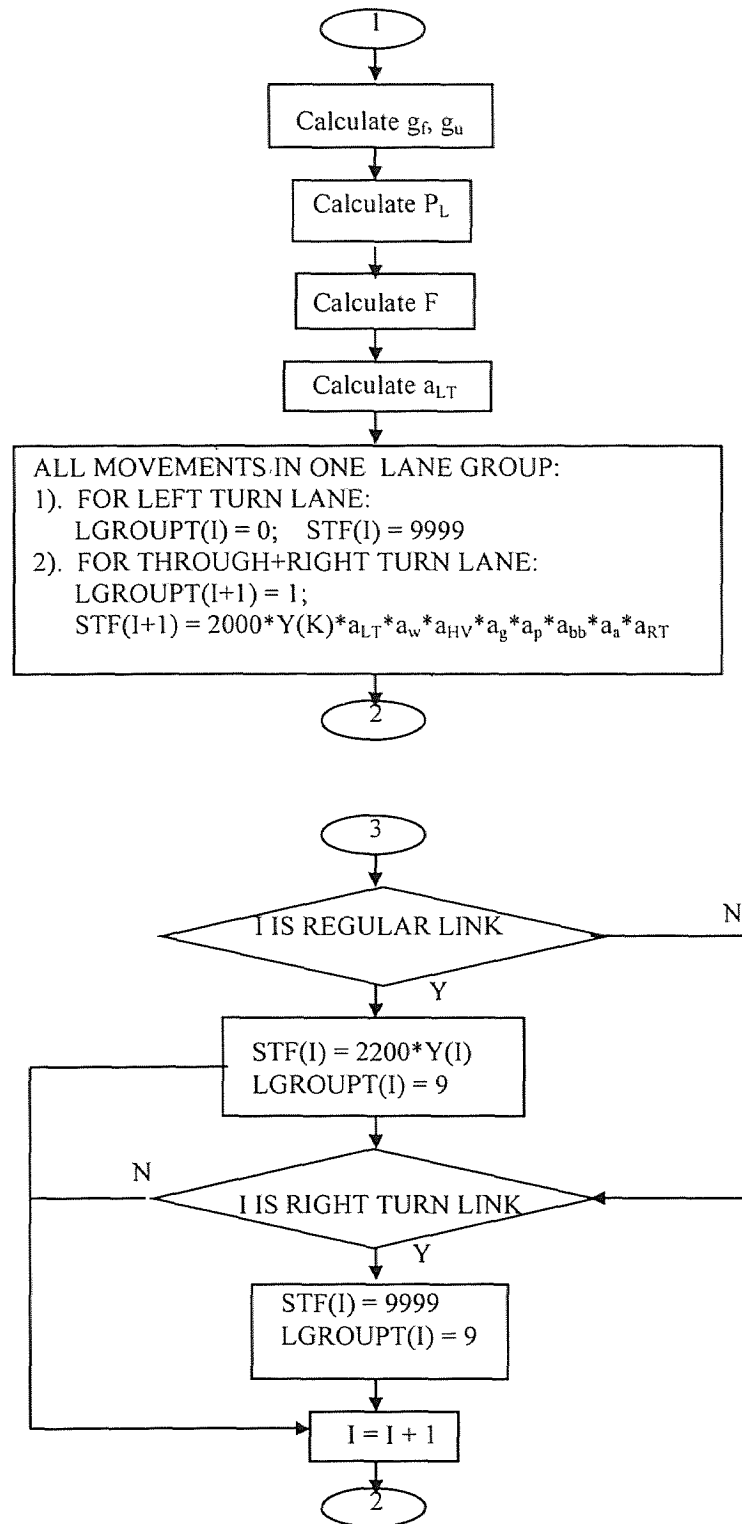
1

Calculate $g_f$, $g_u$

Calculate $P_L$

Calculate F

Calculate $a_{LT}$

ALL MOVEMENTS IN ONE LANE GROUP:
1). FOR LEFT TURN LANE:
LGROUPT(I) = 0; STF(I) = 9999
2). FOR THROUGH+RIGHT TURN LANE:
LGROUPT(I+1) = 1;
STF(I+1) = 2000*Y(K)*$a_{LT}$*$a_w$*$a_{HV}$*$a_g$*$a_p$*$a_{bb}$*$a_a$*$a_{RT}$

2

3

I IS REGULAR LINK

N

Y

STF(I) = 2200*Y(I)
LGROUPT(I) = 9

N

I IS RIGHT TURN LINK

Y

STF(I) = 9999
LGROUPT(I) = 9

I = I + 1

2